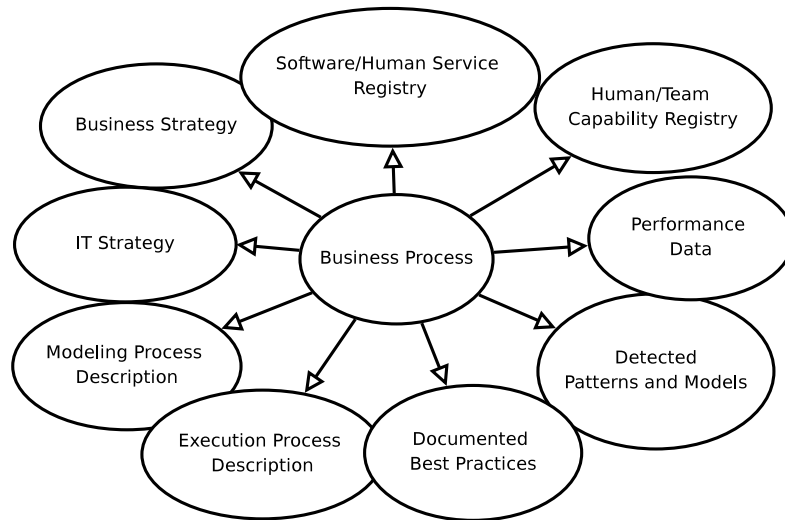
Software/Human Service Registry

Business Strategy

Human/Team Capability Registry

IT Strategy

Business Process

Performance Data

Modeling Process Description

Detected Patterns and Models

Execution Process Description

Documented Best Practices